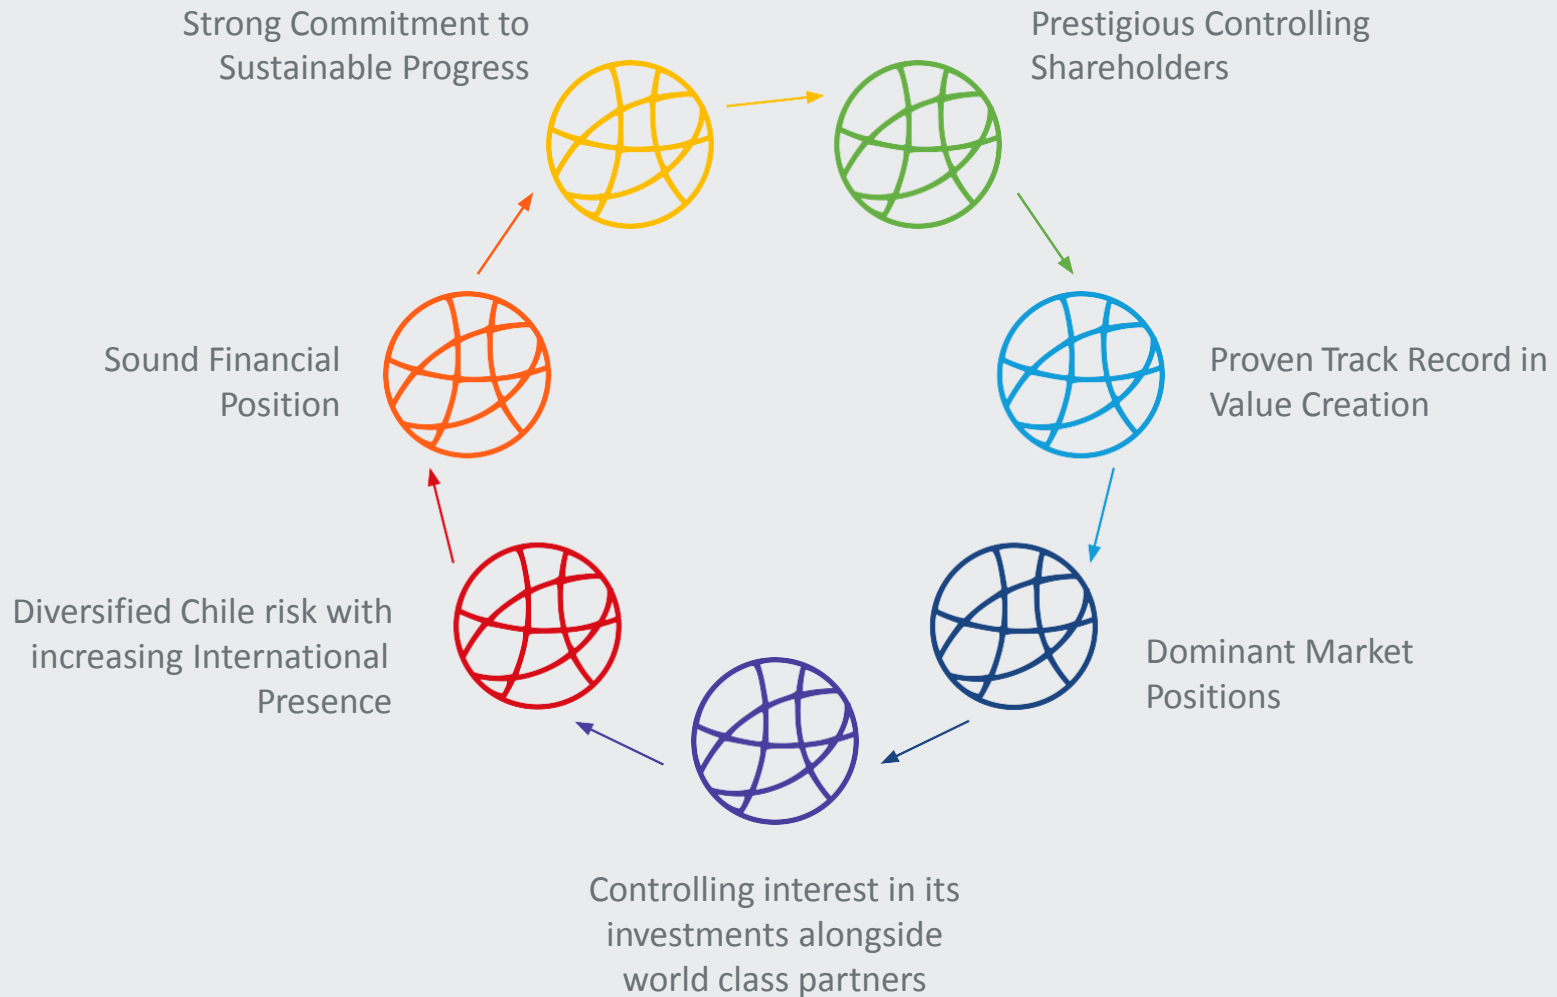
Strong Commitment to Sustainable Progress

Prestigious Controlling Shareholders

Proven Track Record in Value Creation

Dominant Market Positions

Controlling interest in its investments alongside world class partners

Diversified Chile risk with increasing International Presence

Sound Financial Position